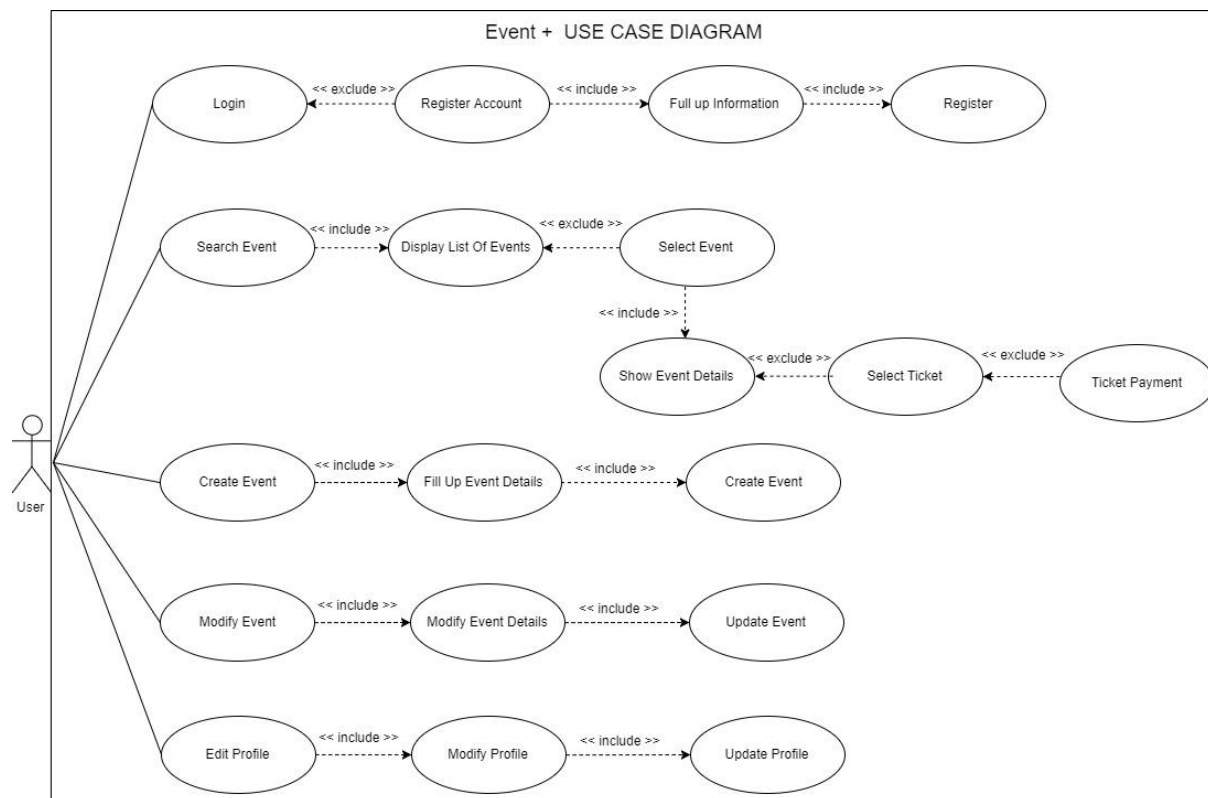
Event + USE CASE DIAGRAM

Login
<< exclude >>
Register Account
<< include >>
Full up Information
<< include >>
Register

Search Event
<< include >>
Display List Of Events
<< exclude >>
Select Event
<< include >>
Show Event Details
<< exclude >>
Select Ticket
<< exclude >>
Ticket Payment

User

Create Event
<< include >>
Fill Up Event Details
<< include >>
Create Event

Modify Event
<< include >>
Modify Event Details
<< include >>
Update Event

Edit Profile
<< include >>
Modify Profile
<< include >>
Update Profile